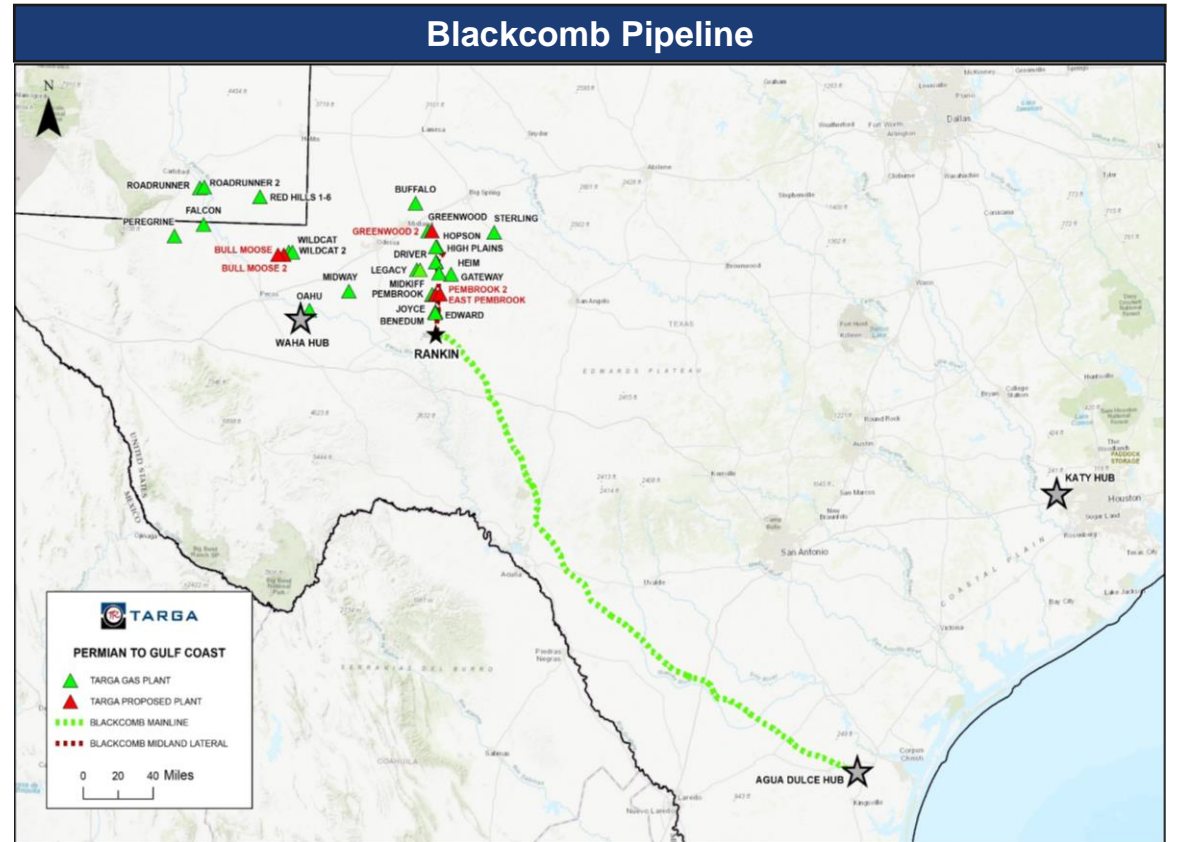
Blackcomb Pipeline

N

ROADRUNNER
ROADRUNNER 2
RED HILLS 1-6
FALCON
PEREGRINE
BULL MOOSE
BULL MOOSE 2
WILDCAT
WILDCAT 2
MIDWAY
OAHU
WAHA HUB
BUFFALO
GREENWOOD
GREENWOOD 2
STERLING
HOPSON
HIGH PLAINS
DRIVER
HEIM
LEGACY
GATEWAY
MIDKIFF
PEMBROOK
PEMBROOK 2
EAST PEMBROOK
JOYCE
BENEDUM
EDWARD
RANKIN
KATY HUB
AGUA DULCE HUB

Dallas
Fort Worth
Abilene
San Angelo
TEXAS
EDWARDS PLATEAU
Austin
San Antonio
Houston
Corpus Christi
Laredo
Waco
College Station
Round Rock
San Marcos
New Braunfels
Victoria
Sugar Land
Bay City
Lake Jackson
Texas City
Huntsville
PADDOCK STORAGE
COASTAL PLAIN
UNITED STATES
MEXICO
Ojinaga
Big Bend Ranch SP
Big Bend National Park
Acuña
Piedras Negras
Sabinas
COAHUILA
Nuevo Laredo
Del Rio
Kerrville
Uvalde
Kingsville
Lubbock
Big Spring
Midland
Odessa
Pecos
Carlsbad
Hobbs
Lamesa
Snyder
Stephenville
Brownwood
Denton
Tyler
Corsicana
Cleburne
Waxahachie
Mineral Wells
Weatherford
Arlington
Lewisville
McKinney
Plano
Bryan

TARGA
PERMIAN TO GULF COAST
TARGA GAS PLANT
TARGA PROPOSED PLANT
BLACKCOMB MAINLINE
BLACKCOMB MIDLAND LATERAL
0 20 40 Miles